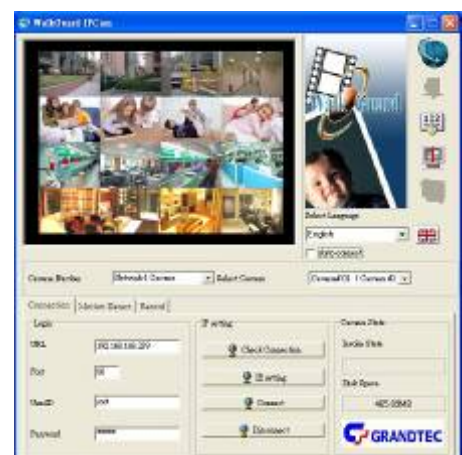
WalkGuard IPCam

Select Language
English
Auto connect

Camera Display Network Camera Select Camera ChannelG1 1 Camera ID

Connection Motion Detect Record

Login
URL 192.168.168.239
Port 80
UserID root
Password ******

IP setting
Check Connection
IP setting
Connect
Disconnect

Camera State
Inside State
Disk Space
425.06MB

GRANDTEC